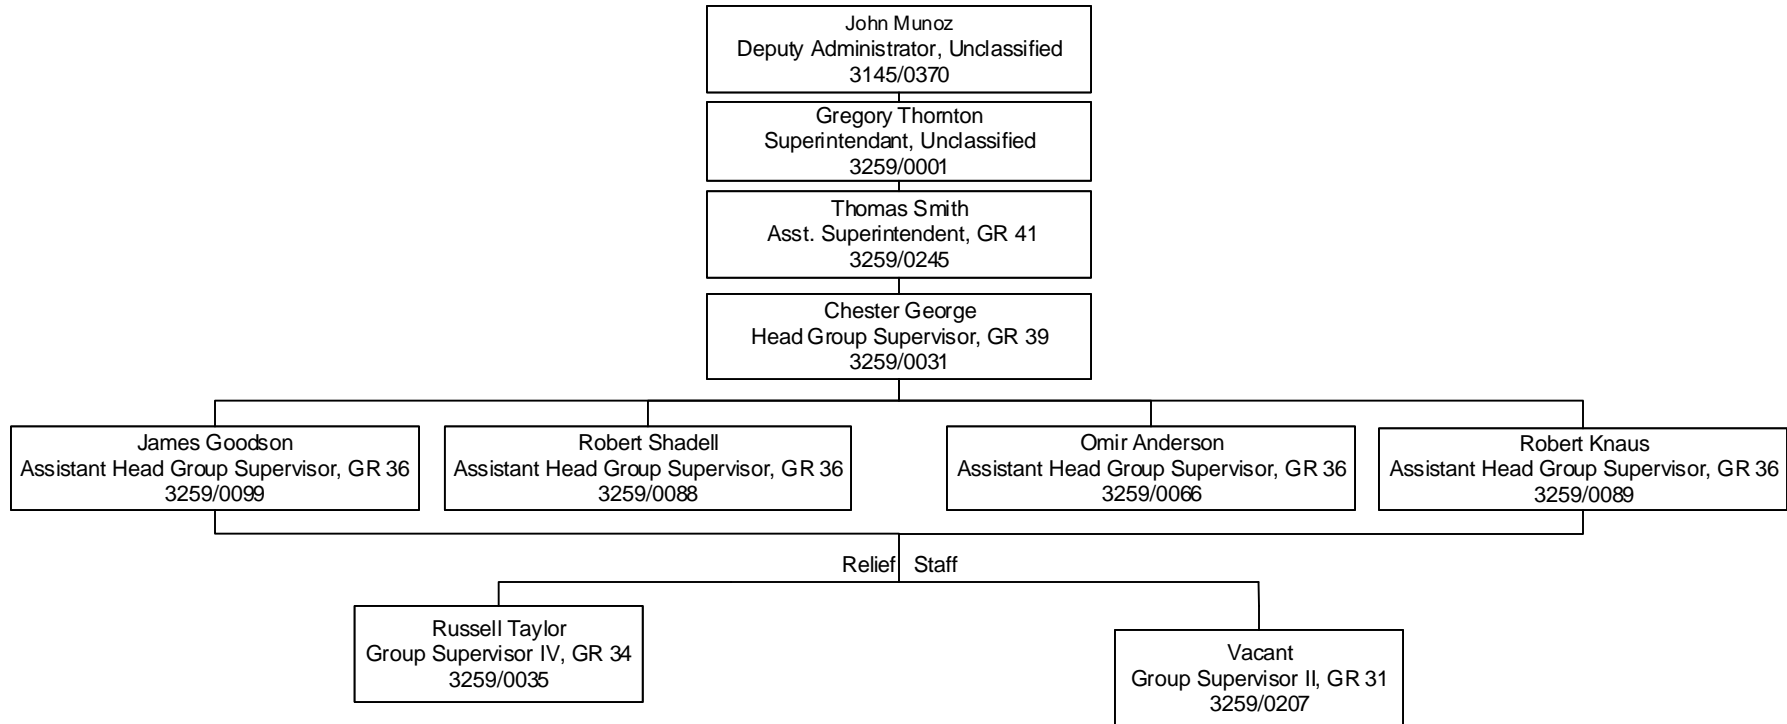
John Munoz
Deputy Administrator, Unclassified
3145/0370

Gregory Thornton
Superintendant, Unclassified
3259/0001

Thomas Smith
Asst. Superintendent, GR 41
3259/0245

Chester George
Head Group Supervisor, GR 39
3259/0031

James Goodson
Assistant Head Group Supervisor, GR 36
3259/0099

Robert Shadell
Assistant Head Group Supervisor, GR 36
3259/0088

Omir Anderson
Assistant Head Group Supervisor, GR 36
3259/0066

Robert Knaus
Assistant Head Group Supervisor, GR 36
3259/0089

Relief Staff

Russell Taylor
Group Supervisor IV, GR 34
3259/0035

Vacant
Group Supervisor II, GR 31
3259/0207